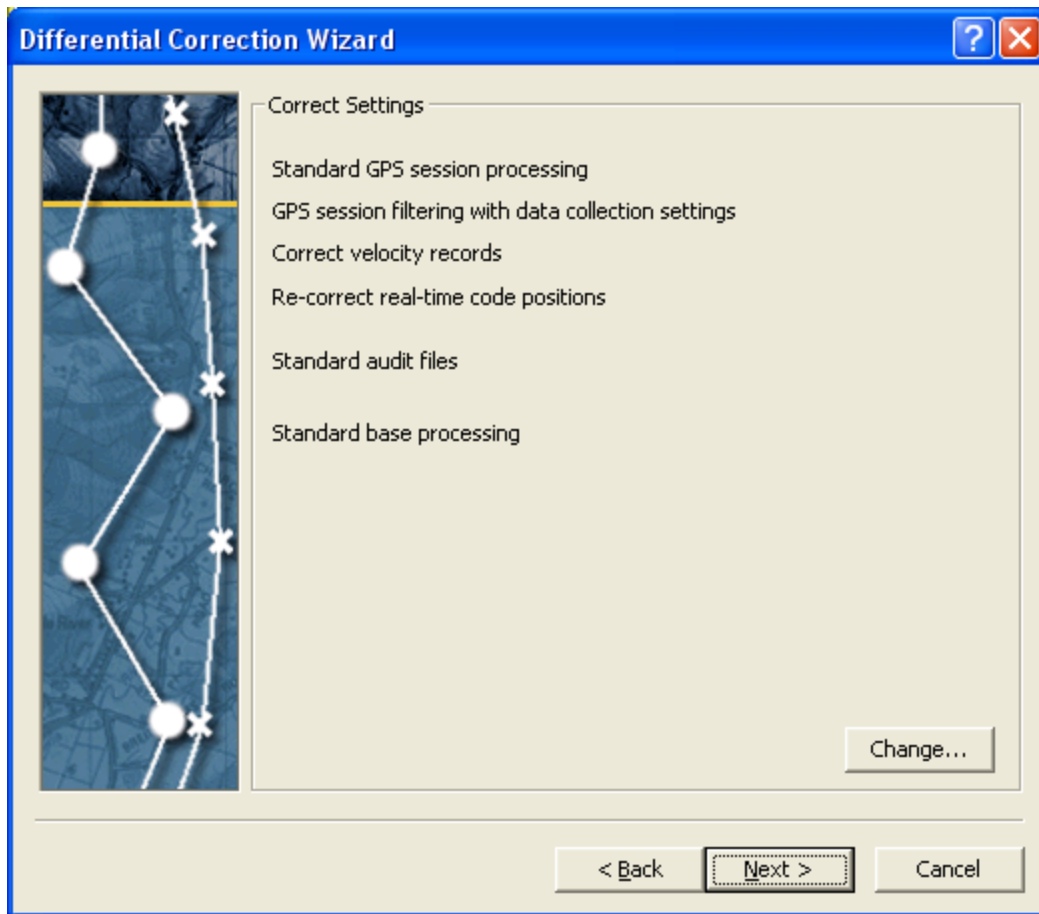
Differential Correction Wizard

Correct Settings

Standard GPS session processing

GPS session filtering with data collection settings

Correct velocity records

Re-correct real-time code positions

Standard audit files

Standard base processing

Change...

< Back

Next >

Cancel